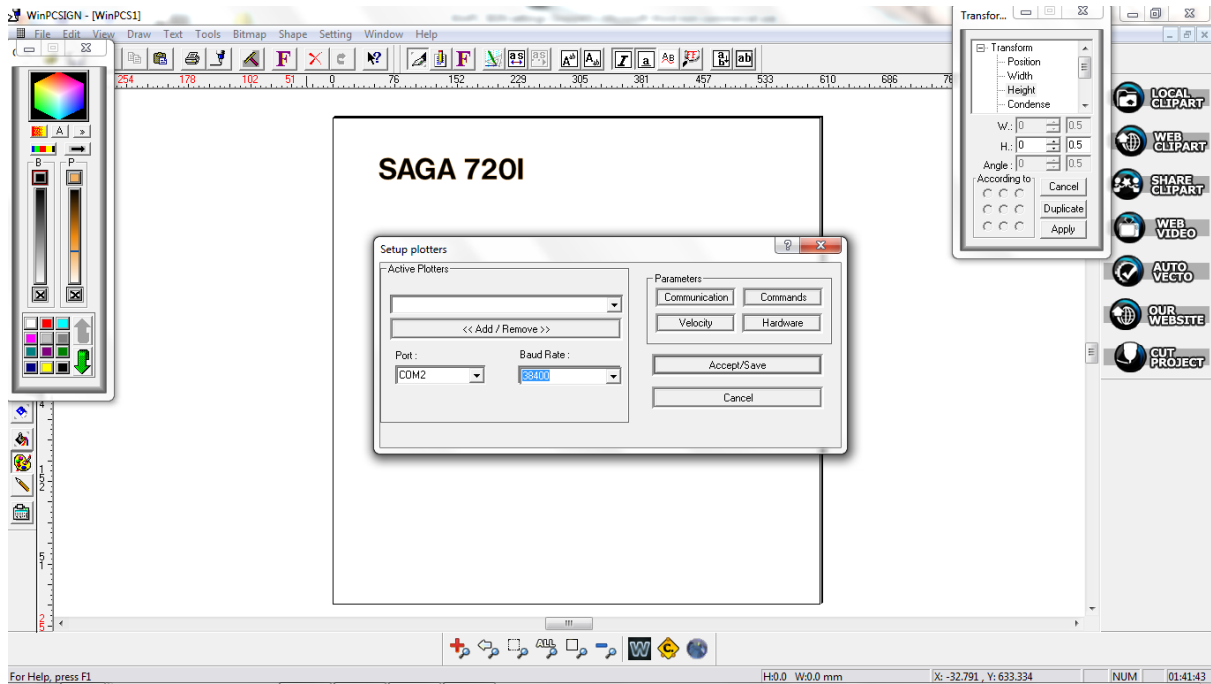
WinPCSIGN - [WinPCS1]

File Edit View Draw Text Tools Bitmap Shape Setting Window Help

F

254 178 102 51 0 76 152 229 305 381 457 533 610 686

A »

B P

SAGA 720I

Setup plotters

Active Plotters

<< Add / Remove >>

Port :

COM2

Baud Rate :

38400

Parameters

Communication

Commands

Velocity

Hardware

Accept/Save

Cancel

Transfor...

Transform
Position
Width
Height
Condense

W.: 0 0.5

H.: 0 0.5

Angle : 0 0.5

According to

Cancel

Duplicate

Apply

LOCAL CLIPART

WEB CLIPART

SHARE CLIPART

WEB VIDEO

AUTO VECTO

OUR WEBSITE

CUT PROJECT

For Help, press F1

H:0.0 W:0.0 mm

X: -32.791 , Y: 633.334

NUM

01:41:43